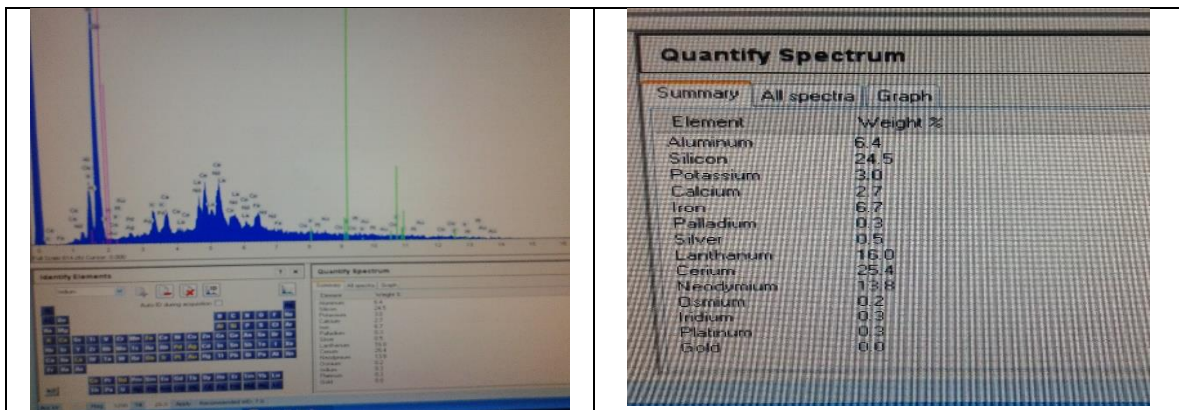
Identify Elements

Quantify Spectrum

Quantify Spectrum

Summary | All spectra | Graph

| Element | Weight % |
|---|---|
| Aluminum | 6.4 |
| Silicon | 24.5 |
| Potassium | 3.0 |
| Calcium | 2.7 |
| Iron | 6.7 |
| Palladium | 0.3 |
| Silver | 0.5 |
| Lanthanum | 16.0 |
| Cerium | 25.4 |
| Neodymium | 13.8 |
| Osmium | 0.2 |
| Iridium | 0.3 |
| Platinum | 0.3 |
| Gold | 0.0 |